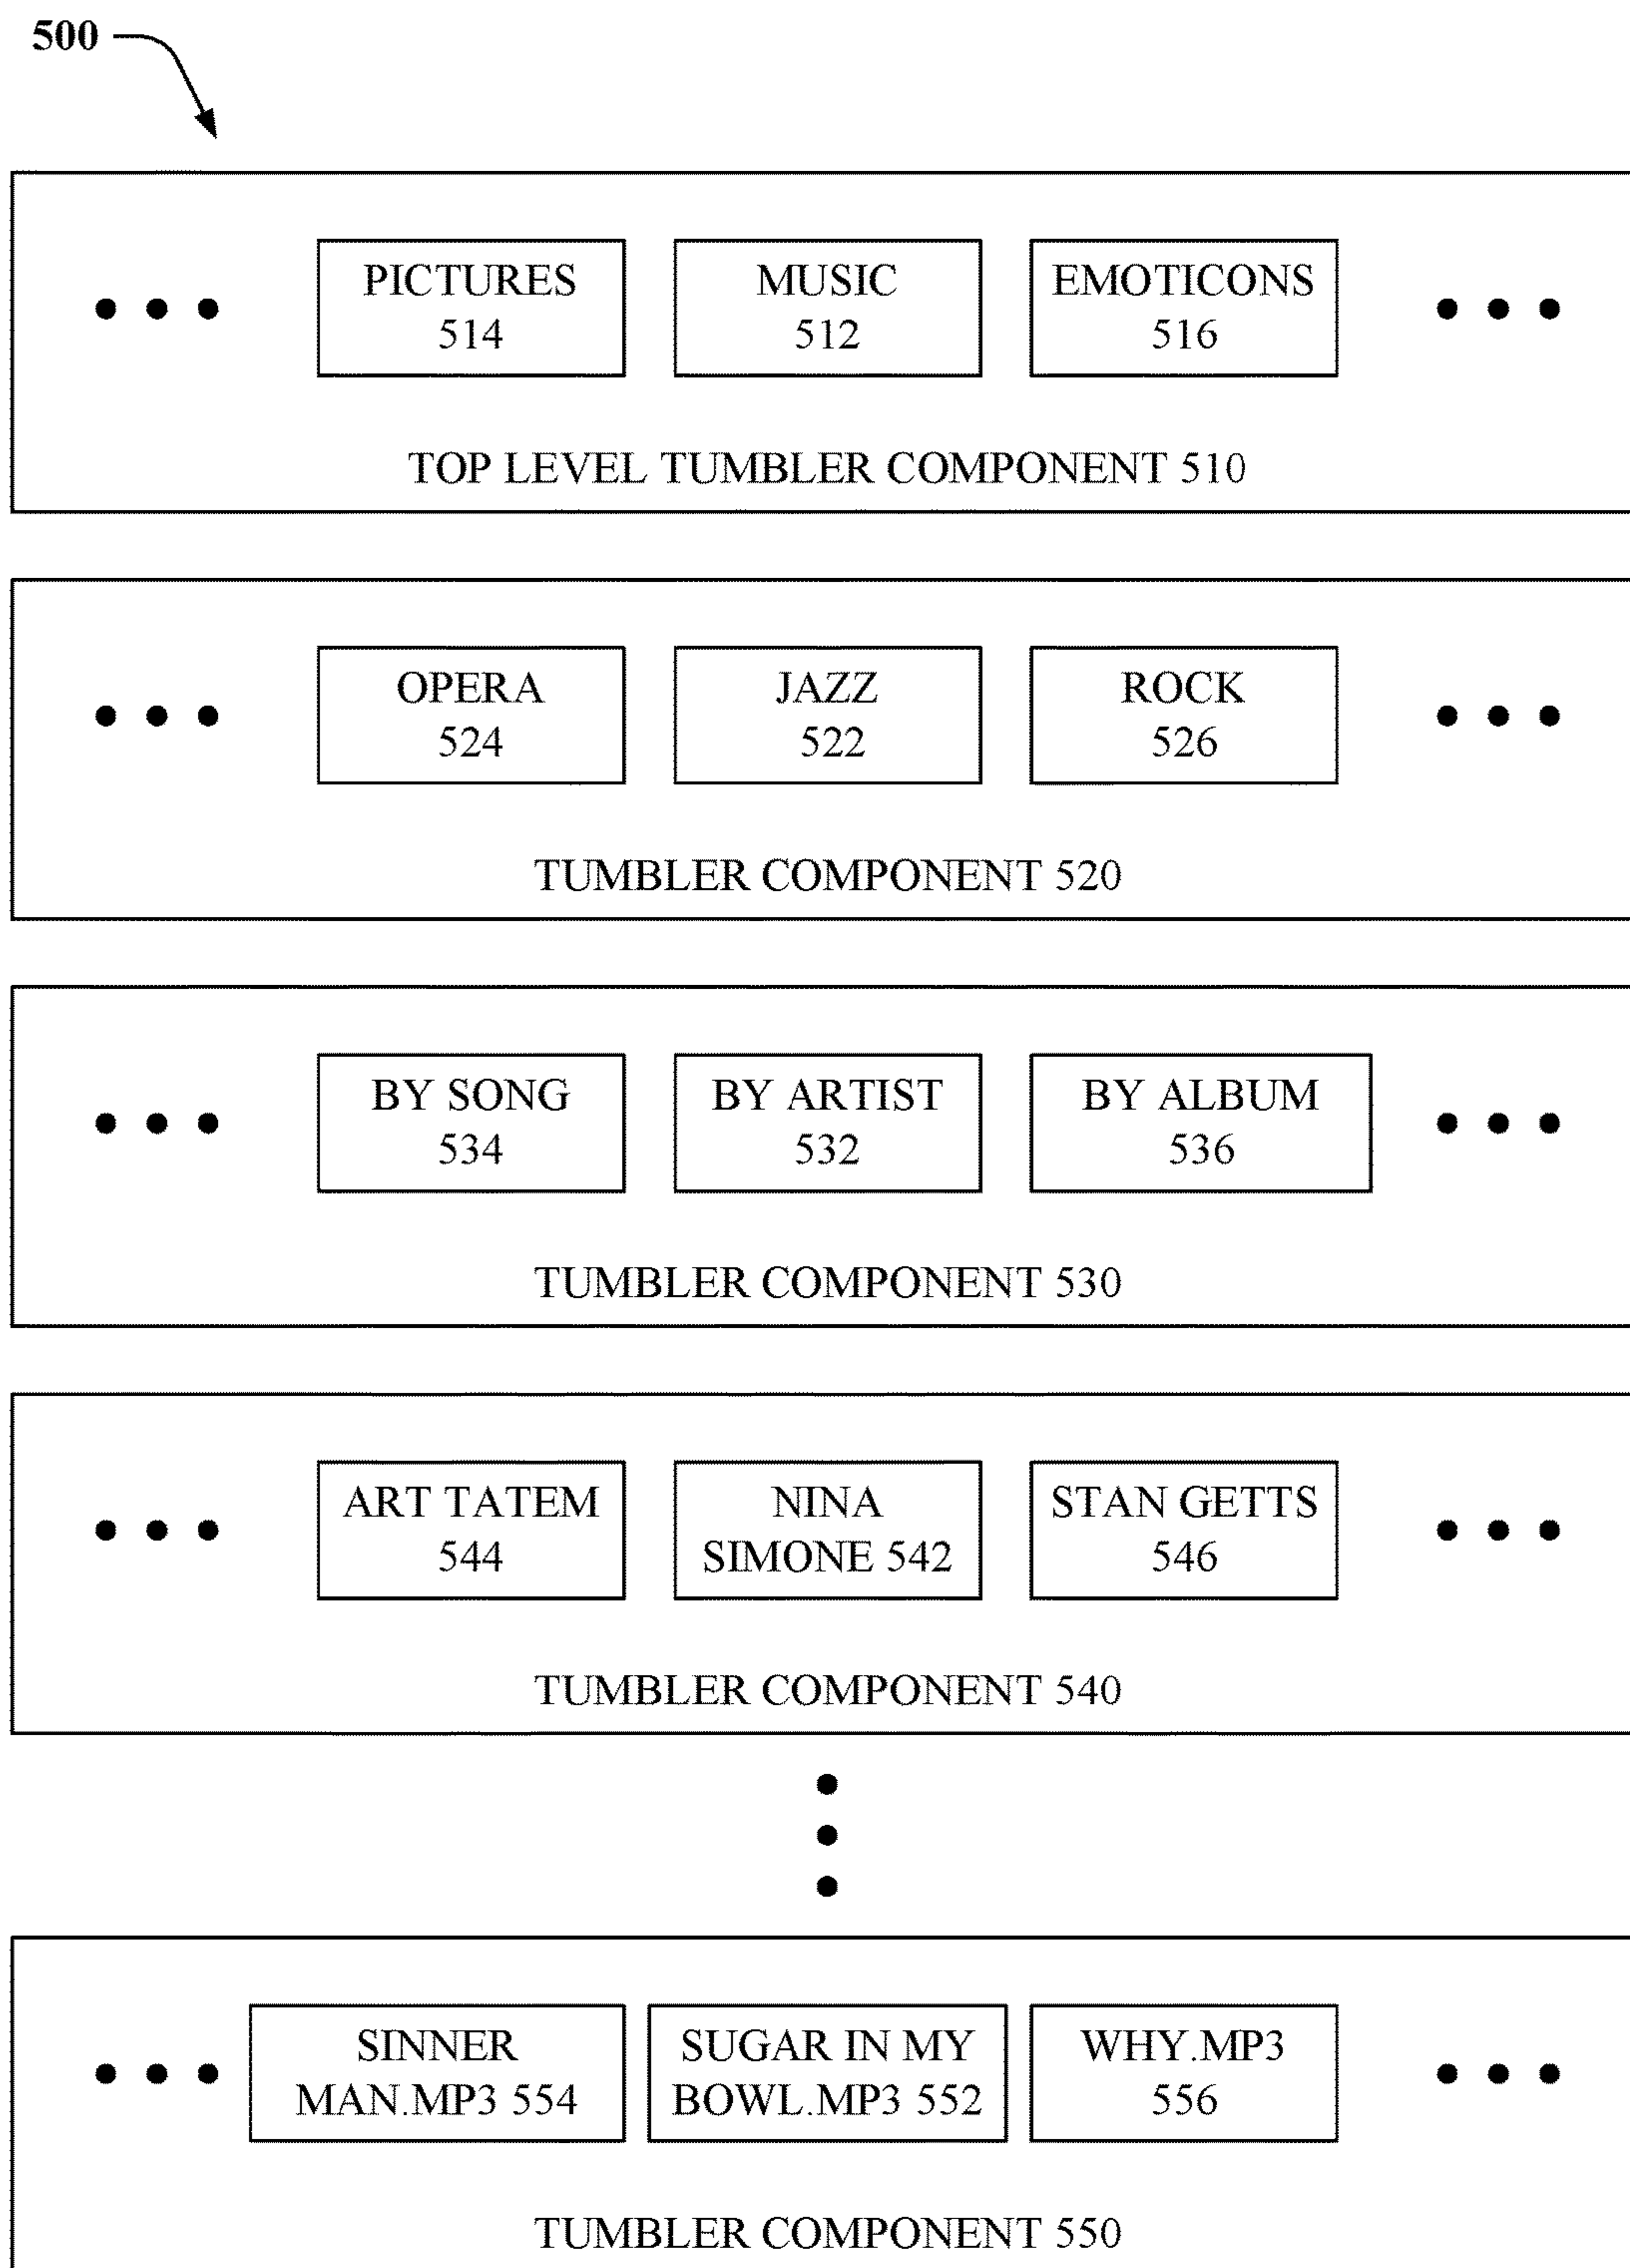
500

PICTURES 514
MUSIC 512
EMOTICONS 516

TOP LEVEL TUMBLER COMPONENT 510

OPERA 524
JAZZ 522
ROCK 526

TUMBLER COMPONENT 520

BY SONG 534
BY ARTIST 532
BY ALBUM 536

TUMBLER COMPONENT 530

ART TATEM 544
NINA SIMONE 542
STAN GETTS 546

TUMBLER COMPONENT 540

SINNER MAN.MP3 554
SUGAR IN MY BOWL.MP3 552
WHY.MP3 556

TUMBLER COMPONENT 550